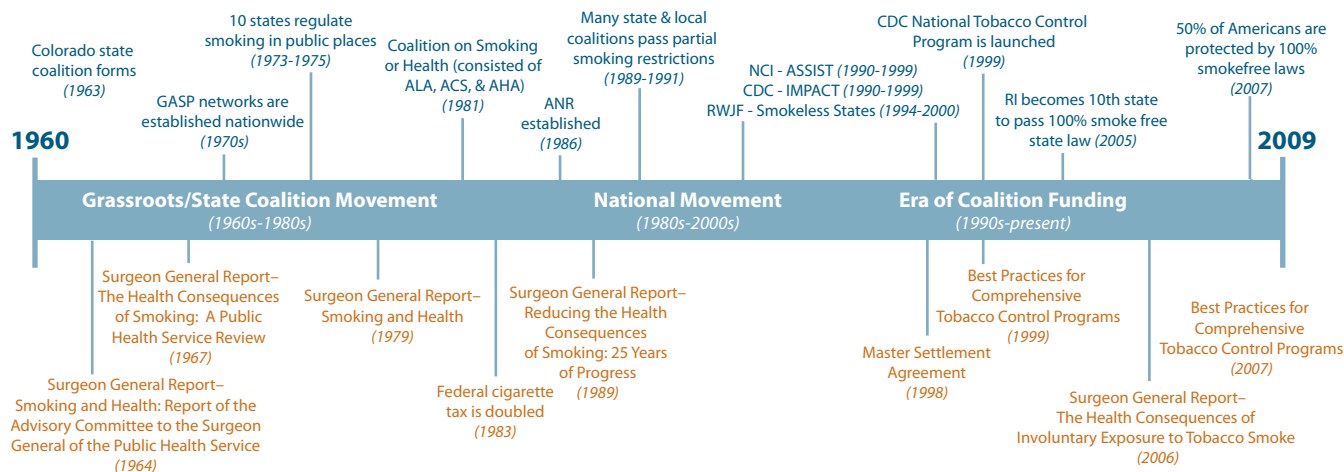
1960

2009

Colorado state coalition forms
(1963)

GASP networks are established nationwide
(1970s)

10 states regulate smoking in public places
(1973-1975)

Coalition on Smoking or Health (consisted of ALA, ACS, & AHA)
(1981)

ANR established
(1986)

Many state & local coalitions pass partial smoking restrictions
(1989-1991)

NCI - ASSIST (1990-1999)
CDC - IMPACT (1990-1999)
RWJF - Smokeless States (1994-2000)

CDC National Tobacco Control Program is launched
(1999)

RI becomes 10th state to pass 100% smoke free state law (2005)

50% of Americans are protected by 100% smokefree laws
(2007)

Grassroots/State Coalition Movement
(1960s-1980s)

National Movement
(1980s-2000s)

Era of Coalition Funding
(1990s-present)

Surgeon General Report–
The Health Consequences of Smoking: A Public Health Service Review
(1967)

Surgeon General Report–
Smoking and Health: Report of the Advisory Committee to the Surgeon General of the Public Health Service
(1964)

Surgeon General Report–
Smoking and Health
(1979)

Federal cigarette tax is doubled
(1983)

Surgeon General Report–
Reducing the Health Consequences of Smoking: 25 Years of Progress
(1989)

Master Settlement Agreement
(1998)

Best Practices for Comprehensive Tobacco Control Programs
(1999)

Surgeon General Report–
The Health Consequences of Involuntary Exposure to Tobacco Smoke
(2006)

Best Practices for Comprehensive Tobacco Control Programs
(2007)